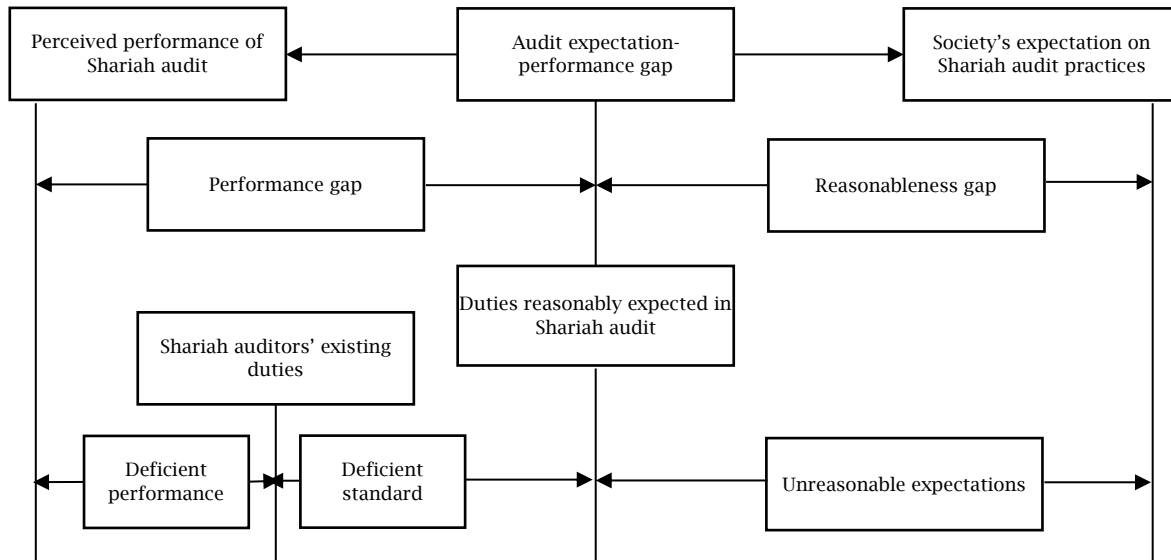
Perceived performance of Shariah audit

Audit expectation-performance gap

Society's expectation on Shariah audit practices

Performance gap

Reasonableness gap

Duties reasonably expected in Shariah audit

Shariah auditors' existing duties

Deficient performance

Deficient standard

Unreasonable expectations